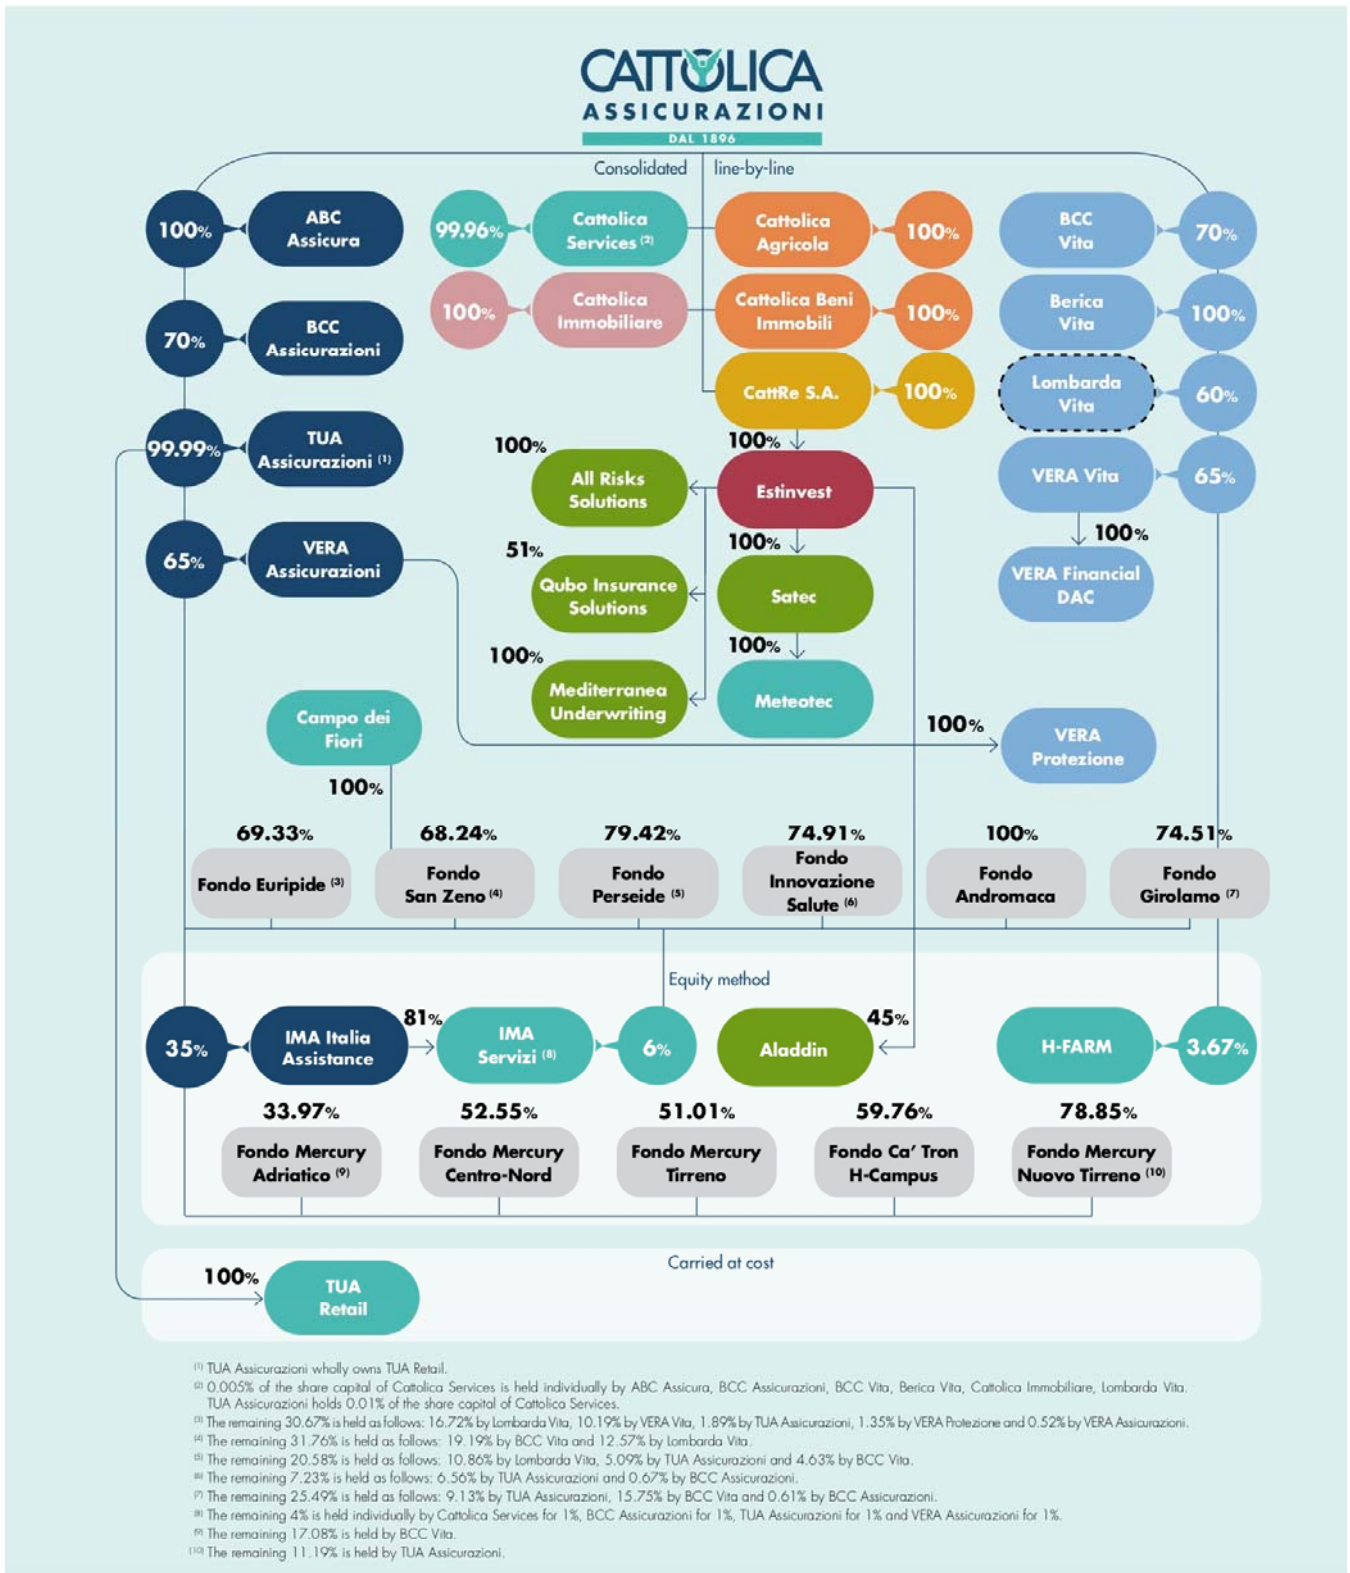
CATTOLICA
ASSICURAZIONI
DAL 1896

Consolidated line-by-line

100% ABC Assicura
70% BCC Assicurazioni
99.99% TUA Assicurazioni $^{(1)}$
65% VERA Assicurazioni

99.96% Cattolica Services $^{(2)}$
100% Cattolica Immobiliare

Cattolica Agricola 100%
Cattolica Beni Immobili 100%
CattRe S.A. 100%

BCC Vita 70%
Berica Vita 100%
Lombarda Vita 60%
VERA Vita 65%
100% VERA Financial DAC

100% Estinvest
100% All Risks Solutions
51% Qubo Insurance Solutions
100% Mediterranea Underwriting
100% Satec
100% Meteotec

Campo dei Fiori
100%
100% VERA Protezione

69.33% Fondo Euripide $^{(3)}$
68.24% Fondo San Zeno $^{(4)}$
79.42% Fondo Perseide $^{(5)}$
74.91% Fondo Innovazione Salute $^{(6)}$
100% Fondo Andromaca
74.51% Fondo Girolamo $^{(7)}$

Equity method

35% IMA Italia Assistance
81% IMA Servizi $^{(8)}$ 6%
Aladdin 45%
H-FARM 3.67%

33.97% Fondo Mercury Adriatico $^{(9)}$
52.55% Fondo Mercury Centro-Nord
51.01% Fondo Mercury Tirreno
59.76% Fondo Ca' Tron H-Campus
78.85% Fondo Mercury Nuovo Tirreno $^{(10)}$

Carried at cost

100% TUA Retail

$^{(1)}$ TUA Assicurazioni wholly owns TUA Retail.
$^{(2)}$ 0.005% of the share capital of Cattolica Services is held individually by ABC Assicura, BCC Assicurazioni, BCC Vita, Berica Vita, Cattolica Immobiliare, Lombarda Vita. TUA Assicurazioni holds 0.01% of the share capital of Cattolica Services.
$^{(3)}$ The remaining 30.67% is held as follows: 16.72% by Lombarda Vita, 10.19% by VERA Vita, 1.89% by TUA Assicurazioni, 1.35% by VERA Protezione and 0.52% by VERA Assicurazioni.
$^{(4)}$ The remaining 31.76% is held as follows: 19.19% by BCC Vita and 12.57% by Lombarda Vita.
$^{(5)}$ The remaining 20.58% is held as follows: 10.86% by Lombarda Vita, 5.09% by TUA Assicurazioni and 4.63% by BCC Vita.
$^{(6)}$ The remaining 7.23% is held as follows: 6.56% by TUA Assicurazioni and 0.67% by BCC Assicurazioni.
$^{(7)}$ The remaining 25.49% is held as follows: 9.13% by TUA Assicurazioni, 15.75% by BCC Vita and 0.61% by BCC Assicurazioni.
$^{(8)}$ The remaining 4% is held individually by Cattolica Services for 1%, BCC Assicurazioni for 1%, TUA Assicurazioni for 1% and VERA Assicurazioni for 1%.
$^{(9)}$ The remaining 17.08% is held by BCC Vita.
$^{(10)}$ The remaining 11.19% is held by TUA Assicurazioni.